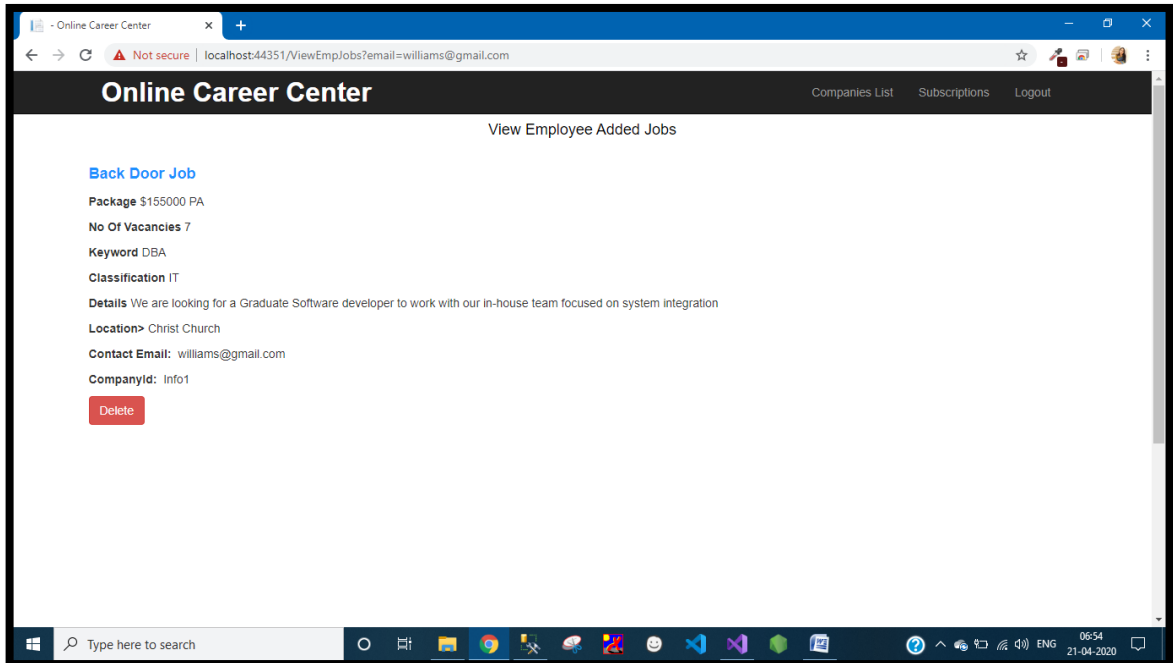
- Online Career Center ×
+
Not secure | localhost:44351/ViewEmpJobs?email=williams@gmail.com

Online Career Center
Companies List Subscriptions Logout

View Employee Added Jobs

Back Door Job

**Package** $155000 PA

**No Of Vacancies** 7

**Keyword** DBA

**Classification** IT

**Details** We are looking for a Graduate Software developer to work with our in-house team focused on system integration

**Location>** Christ Church

**Contact Email:** williams@gmail.com

**CompanyId:** Info1

Delete

Type here to search

ENG 06:54 21-04-2020